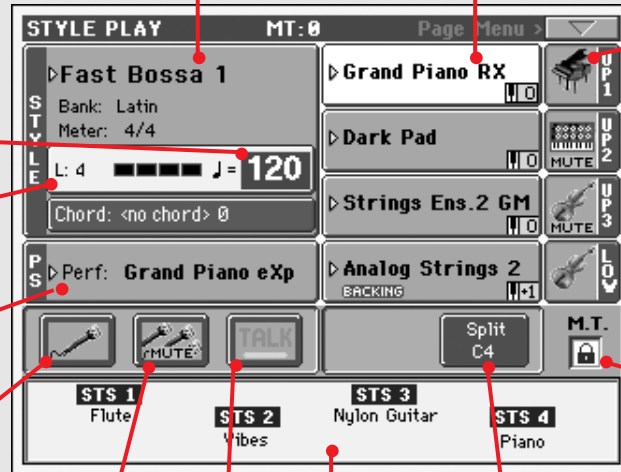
STYLE PLAY MT:0 Page Menu >

STYLE

▷Fast Bossa 1
Bank: Latin
Meter: 4/4

L: 4 ♩= 120

Chord: <no chord> 0

PS ▷Perf: Grand Piano eXp

▷Grand Piano RX 0
UP1

▷Dark Pad 0
MUTE UP2

▷Strings Ens.2 GM 0
MUTE UP3

▷Analog Strings 2
BACKING +1
LOW

MUTE

TALK

Split C4

M.T.

STS 1 Flute
STS 2 Vibes
STS 3 Nylon Guitar
STS 4 Piano